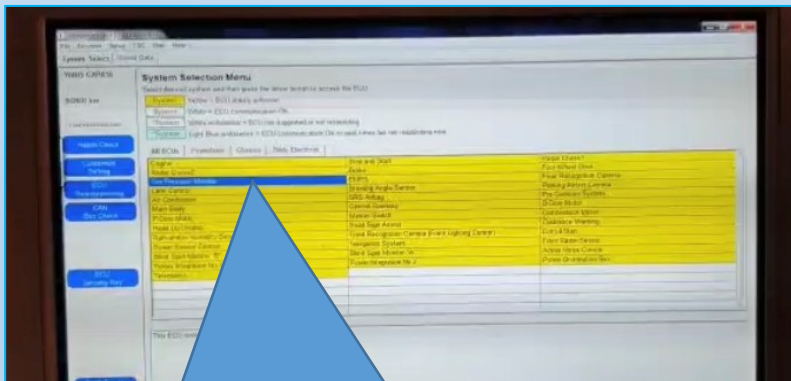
File Function Setup TSC User Help

System Select | Stored Data

System Selection Menu

Select desired system and then press the [enter] button to access the ECU.

System Yellow = ECU display priorities

System White = ECU communication OK

System Yellow w/shadow = ECU not supported or not responding

System Light Blue w/shadow = ECU communication OK or valid times has not established

All ECUs | Powertrain | Chassis | Body Electrical

| | | |
|---|---|---|
| Engine | Stop and Start | Front Camera |
| Radar Cruise 2 | Brake | Four Wheel Drive |
| Tire Pressure Monitor | EMPS | Rear View Monitor |
| Lane Control | Steering Angle Sensor | Parking Assist Camera |
| Air Conditioner | SRS Airbag | Pre-Collision System |
| Main Body | Central Gateway | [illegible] |
| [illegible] | Master Switch | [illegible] |
| Head Up Display | Road Sign Assist | Clearance Warning |
| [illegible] | Front Recognition Camera (Front Lighting Control) | Entry&Start |
| Power Source Control | Navigation System | Front Radar Sensor |
| Blind Spot Monitor | Blind Spot Monitor No.2 | Active Noise Control |
| Power Integration No.1 | Power Integration No.2 | Power Distribution No.1 |
| Telematics | | |

Health Check
Customize Setting
ECU Reprogramming
CAN Bus Check
ECU Security Key